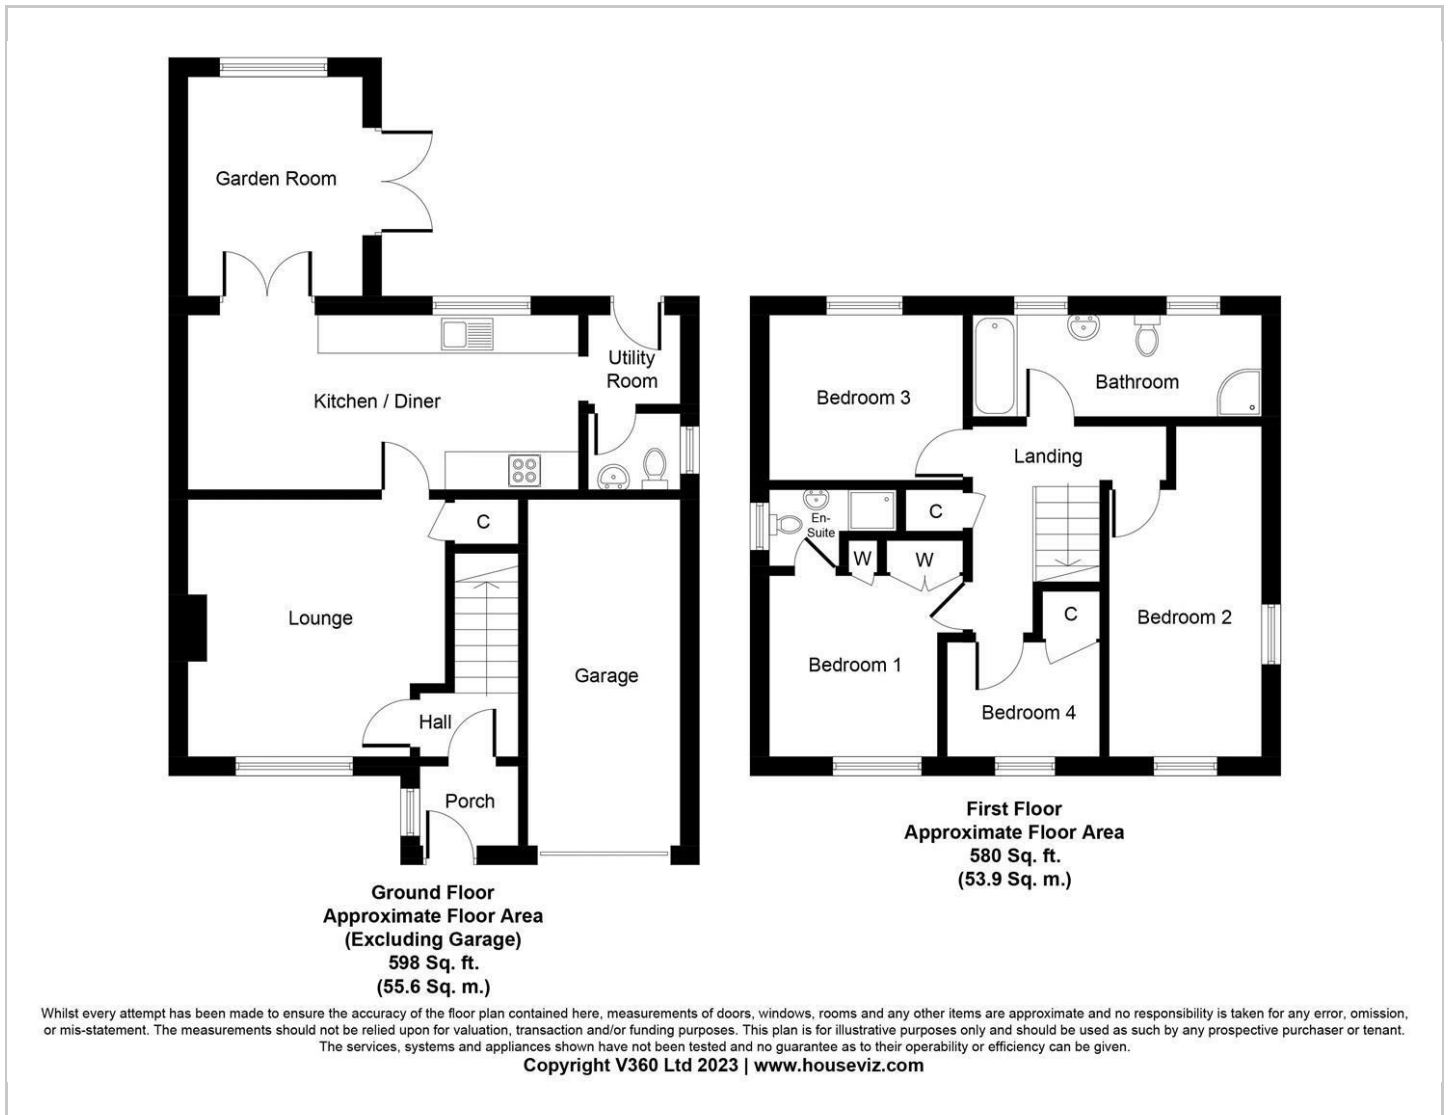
Garden Room

Utility Room

Kitchen / Diner

C

Lounge

Garage

Hall

Porch

Ground Floor
Approximate Floor Area
(Excluding Garage)
598 Sq. ft.
(55.6 Sq. m.)

Bedroom 3

Bathroom

Landing

En-Suite

C

W

W

C

Bedroom 2

Bedroom 1

Bedroom 4

First Floor
Approximate Floor Area
580 Sq. ft.
(53.9 Sq. m.)

Whilst every attempt has been made to ensure the accuracy of the floor plan contained here, measurements of doors, windows, rooms and any other items are approximate and no responsibility is taken for any error, omission, or mis-statement. The measurements should not be relied upon for valuation, transaction and/or funding purposes. This plan is for illustrative purposes only and should be used as such by any prospective purchaser or tenant. The services, systems and appliances shown have not been tested and no guarantee as to their operability or efficiency can be given.
Copyright V360 Ltd 2023 | www.houseviz.com